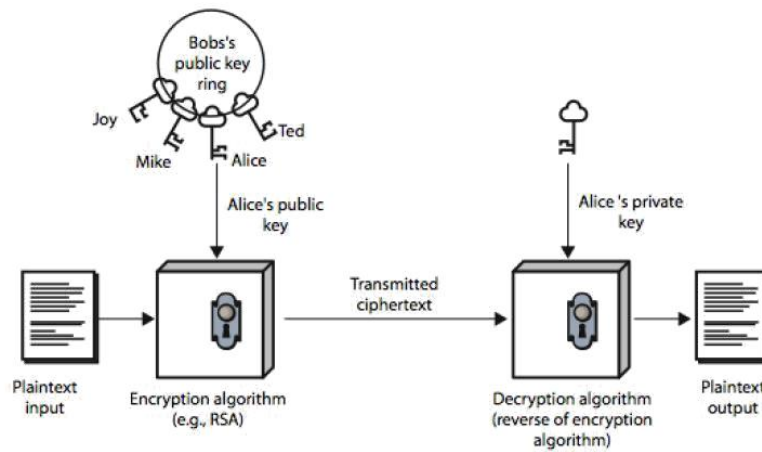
Bobs's public key ring

Joy

Mike

Alice

Ted

Alice's public key

Alice 's private key

Transmitted ciphertext

Plaintext input

Encryption algorithm (e.g., RSA)

Decryption algorithm (reverse of encryption algorithm)

Plaintext output